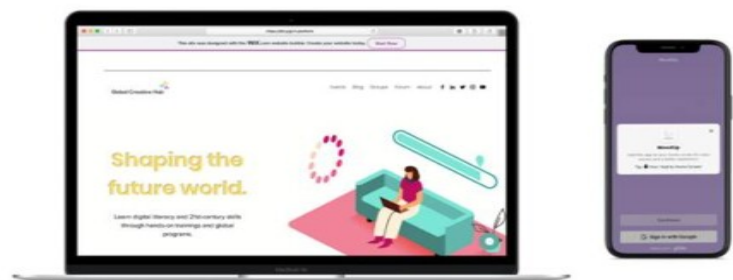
This site was designed with the WIX.com website builder. Create your website today. Start Now

Global Creative Hub

Events Blog Groups Forum About

Shaping the future world.

Learn digital literacy and 21st-century skills through hands-on trainings and global programs.

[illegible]

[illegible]

Sign in with Google